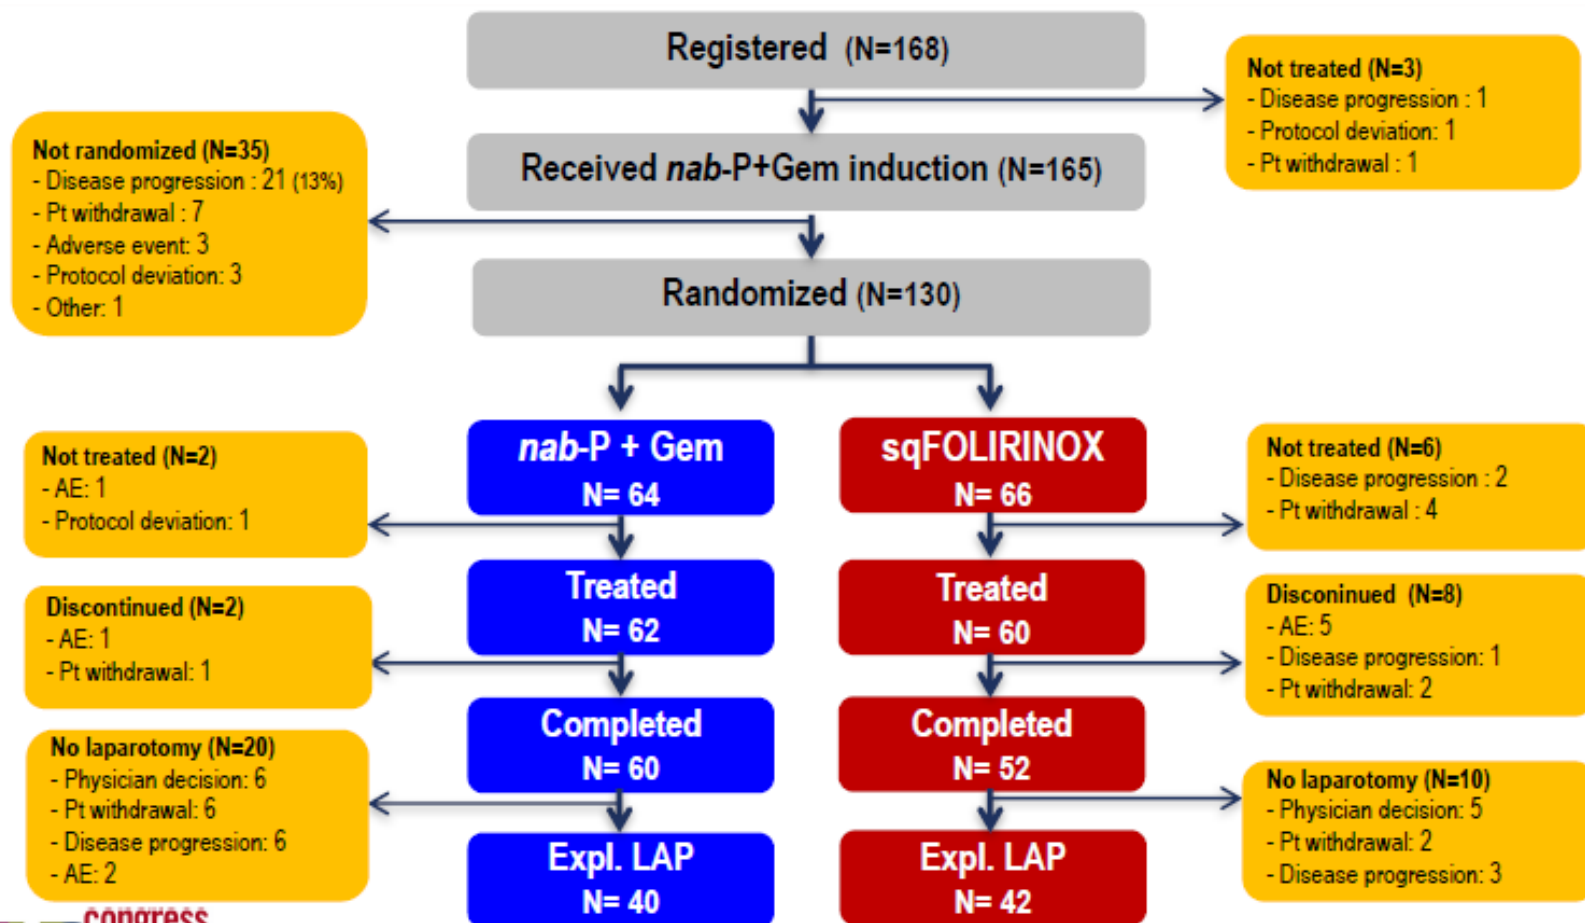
Registered (N=168)

Not treated (N=3)
- Disease progression : 1
- Protocol deviation: 1
- Pt withdrawal : 1

Not randomized (N=35)
- Disease progression : 21 (13%)
- Pt withdrawal : 7
- Adverse event: 3
- Protocol deviation: 3
- Other: 1

Received *nab*-P+Gem induction (N=165)

Randomized (N=130)

*nab*-P + Gem
N= 64

sqFOLIRINOX
N= 66

Not treated (N=2)
- AE: 1
- Protocol deviation: 1

Not treated (N=6)
- Disease progression : 2
- Pt withdrawal : 4

Treated
N= 62

Treated
N= 60

Discontinued (N=2)
- AE: 1
- Pt withdrawal: 1

Disconinued (N=8)
- AE: 5
- Disease progression: 1
- Pt withdrawal: 2

Completed
N= 60

Completed
N= 52

No laparotomy (N=20)
- Physician decision: 6
- Pt withdrawal: 6
- Disease progression: 6
- AE: 2

No laparotomy (N=10)
- Physician decision: 5
- Pt withdrawal: 2
- Disease progression: 3

Expl. LAP
N= 40

Expl. LAP
N= 42

congress